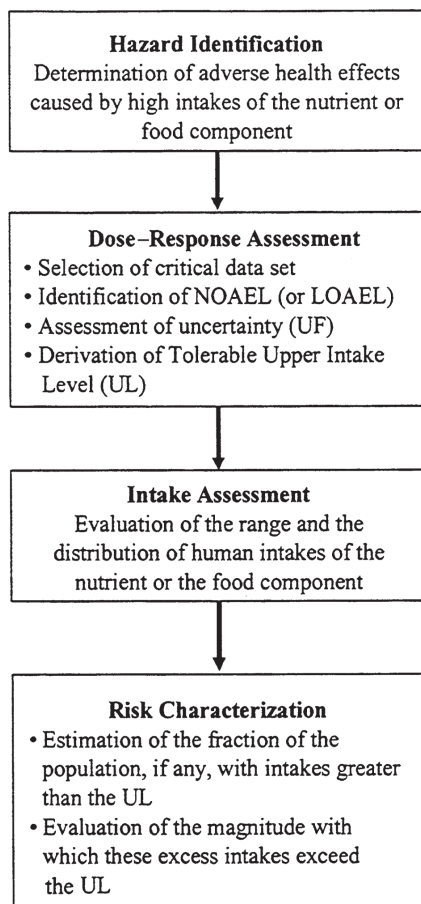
**Hazard Identification**
Determination of adverse health effects caused by high intakes of the nutrient or food component

**Dose–Response Assessment**
• Selection of critical data set
• Identification of NOAEL (or LOAEL)
• Assessment of uncertainty (UF)
• Derivation of Tolerable Upper Intake Level (UL)

**Intake Assessment**
Evaluation of the range and the distribution of human intakes of the nutrient or the food component

**Risk Characterization**
• Estimation of the fraction of the population, if any, with intakes greater than the UL
• Evaluation of the magnitude with which these excess intakes exceed the UL